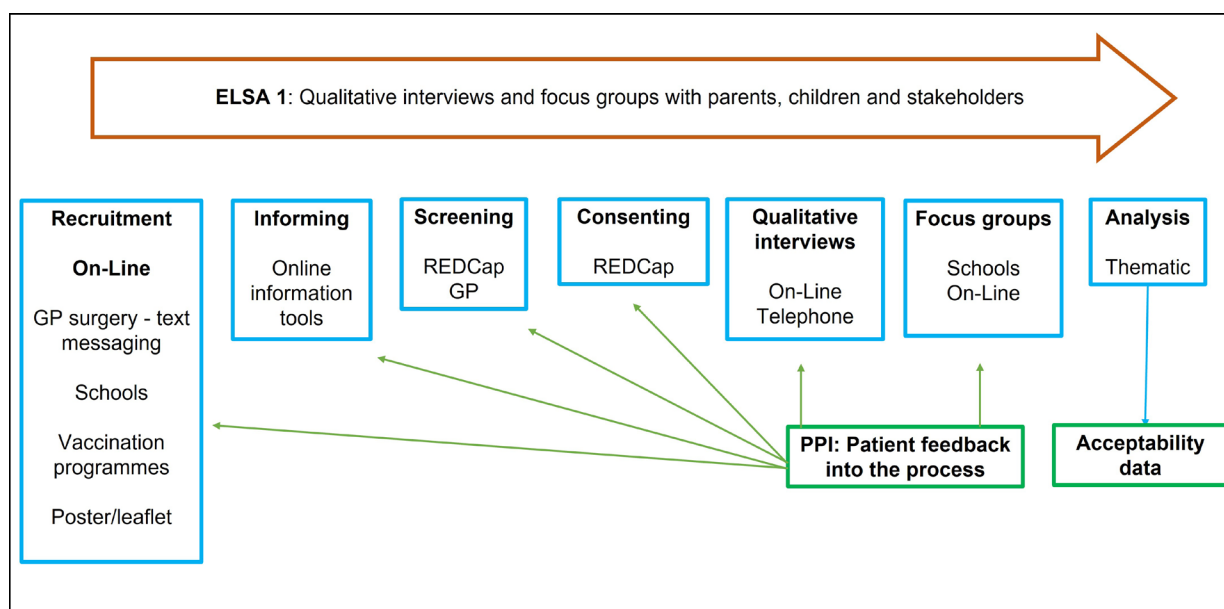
ELSA 1: Qualitative interviews and focus groups with parents, children and stakeholders

Recruitment

On-Line

GP surgery - text messaging

Schools

Vaccination programmes

Poster/leaflet

Informing

Online information tools

Screening

REDCap
GP

Consenting

REDCap

Qualitative interviews

On-Line
Telephone

Focus groups

Schools
On-Line

Analysis

Thematic

PPI: Patient feedback into the process

Acceptability data